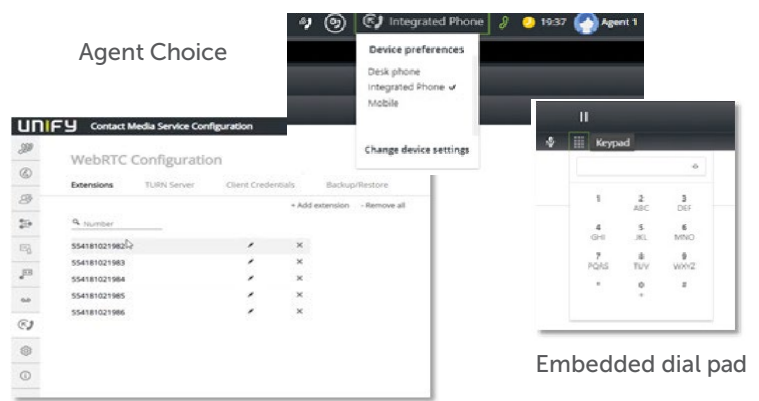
Agent Choice

Integrated Phone 19:37 Agent 1

Device preferences
Desk phone
Integrated Phone ✓
Mobile

Change device settings

UNIFY Contact Media Service Configuration

WebRTC Configuration

Extensions TURN Server Client Credentials Backup/Restore

+ Add extension - Remove all

Number

554181021982
5541810219983
5541810219984
5541810219985
5541810219986

Keypad

| 1 | 2 ABC | 3 DEF |
|---|---|---|
| 4 GHI | 5 JKL | 6 MNO |
| 7 PQRS | 8 TUV | 9 WXYZ |
| * | 0 + | # |

Embedded dial pad